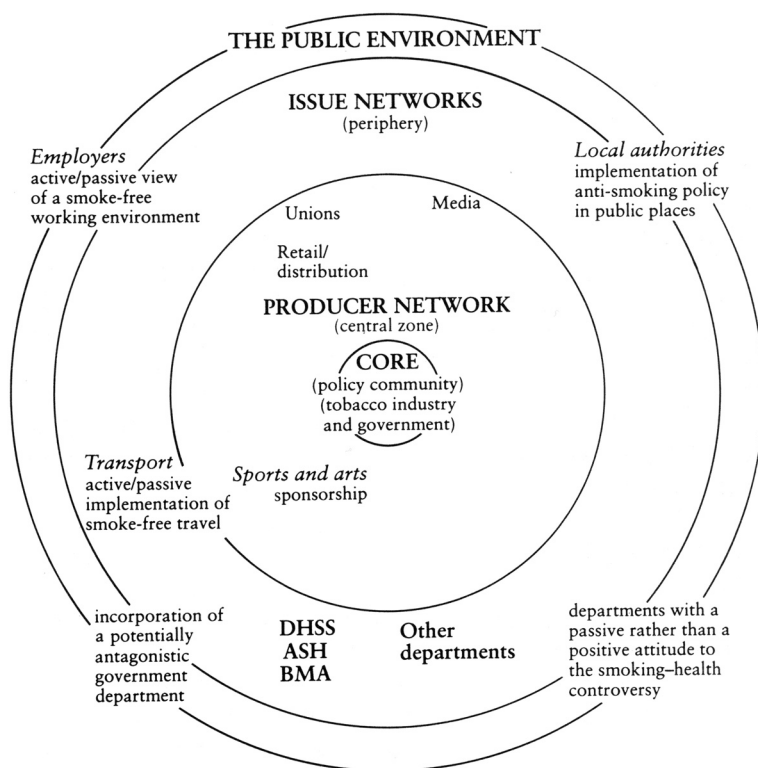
THE PUBLIC ENVIRONMENT

ISSUE NETWORKS
(periphery)

Employers
active/passive view of a smoke-free working environment

Local authorities
implementation of anti-smoking policy in public places

Unions

Media

Retail/ distribution

PRODUCER NETWORK
(central zone)

CORE
(policy community)
(tobacco industry and government)

Transport
active/passive implementation of smoke-free travel

Sports and arts
sponsorship

incorporation of a potentially antagonistic government department

DHSS
ASH
BMA

Other departments

departments with a passive rather than a positive attitude to the smoking–health controversy